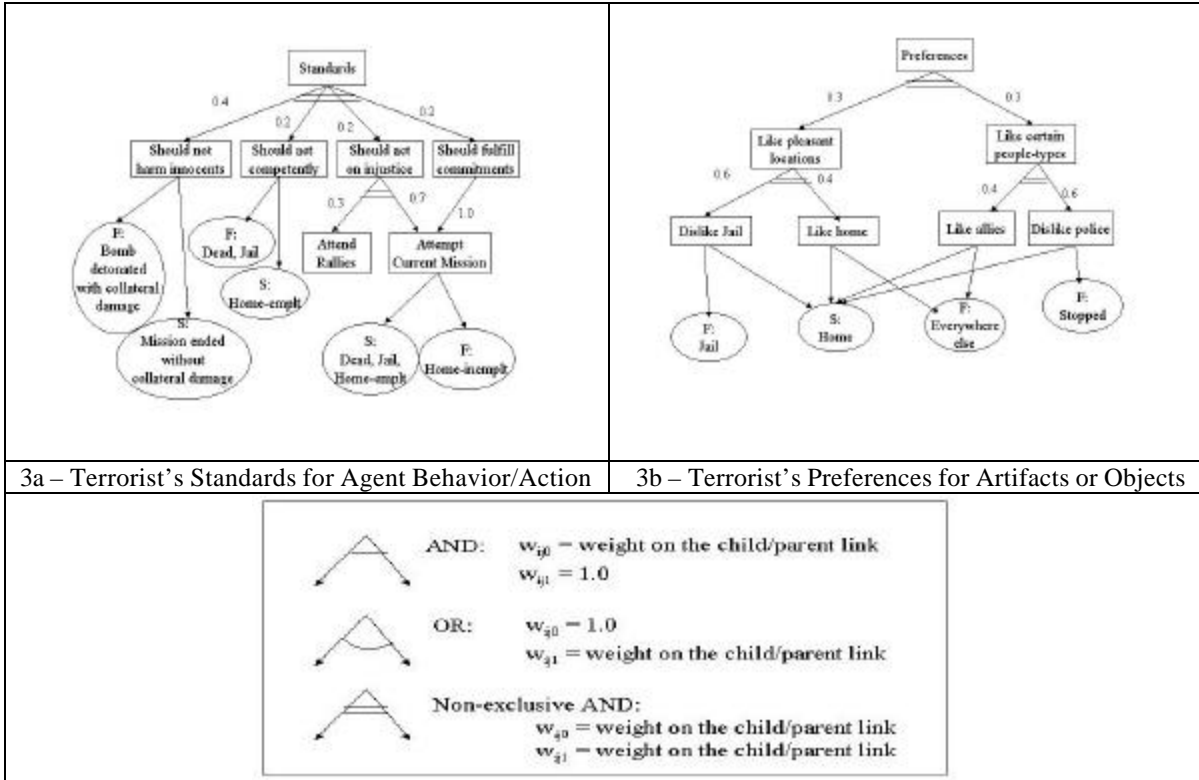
Standards

0.4

0.2

0.2

0.2

Should not harm innocents

Should not competently

Should not on injustice

Should fulfill commitments

0.3

0.7

1.0

F: Bomb detonated with collateral damage

F: Dead, Jail

S: Home-emplt

Attend Rallies

Attempt Current Mission

S: Mission ended without collateral damage

S: Dead, Jail, Home-emplt

F: Home-inempt

Preferences

0.3

0.3

Like pleasant locations

Like certain people-types

0.6

0.4

0.4

0.6

Dislike Jail

Like home

Like allies

Dislike police

F: Jail

S: Home

F: Everywhere else

F: Stopped

| 3a – Terrorist's Standards for Agent Behavior/Action | 3b – Terrorist's Preferences for Artifacts or Objects |
|---|---|

AND: $w_{ij0}$ = weight on the child/parent link
$w_{ij1} = 1.0$

OR: $w_{ij0} = 1.0$
$w_{ij1}$ = weight on the child/parent link

Non-exclusive AND:
$w_{ij0}$ = weight on the child/parent link
$w_{ij1}$ = weight on the child/parent link